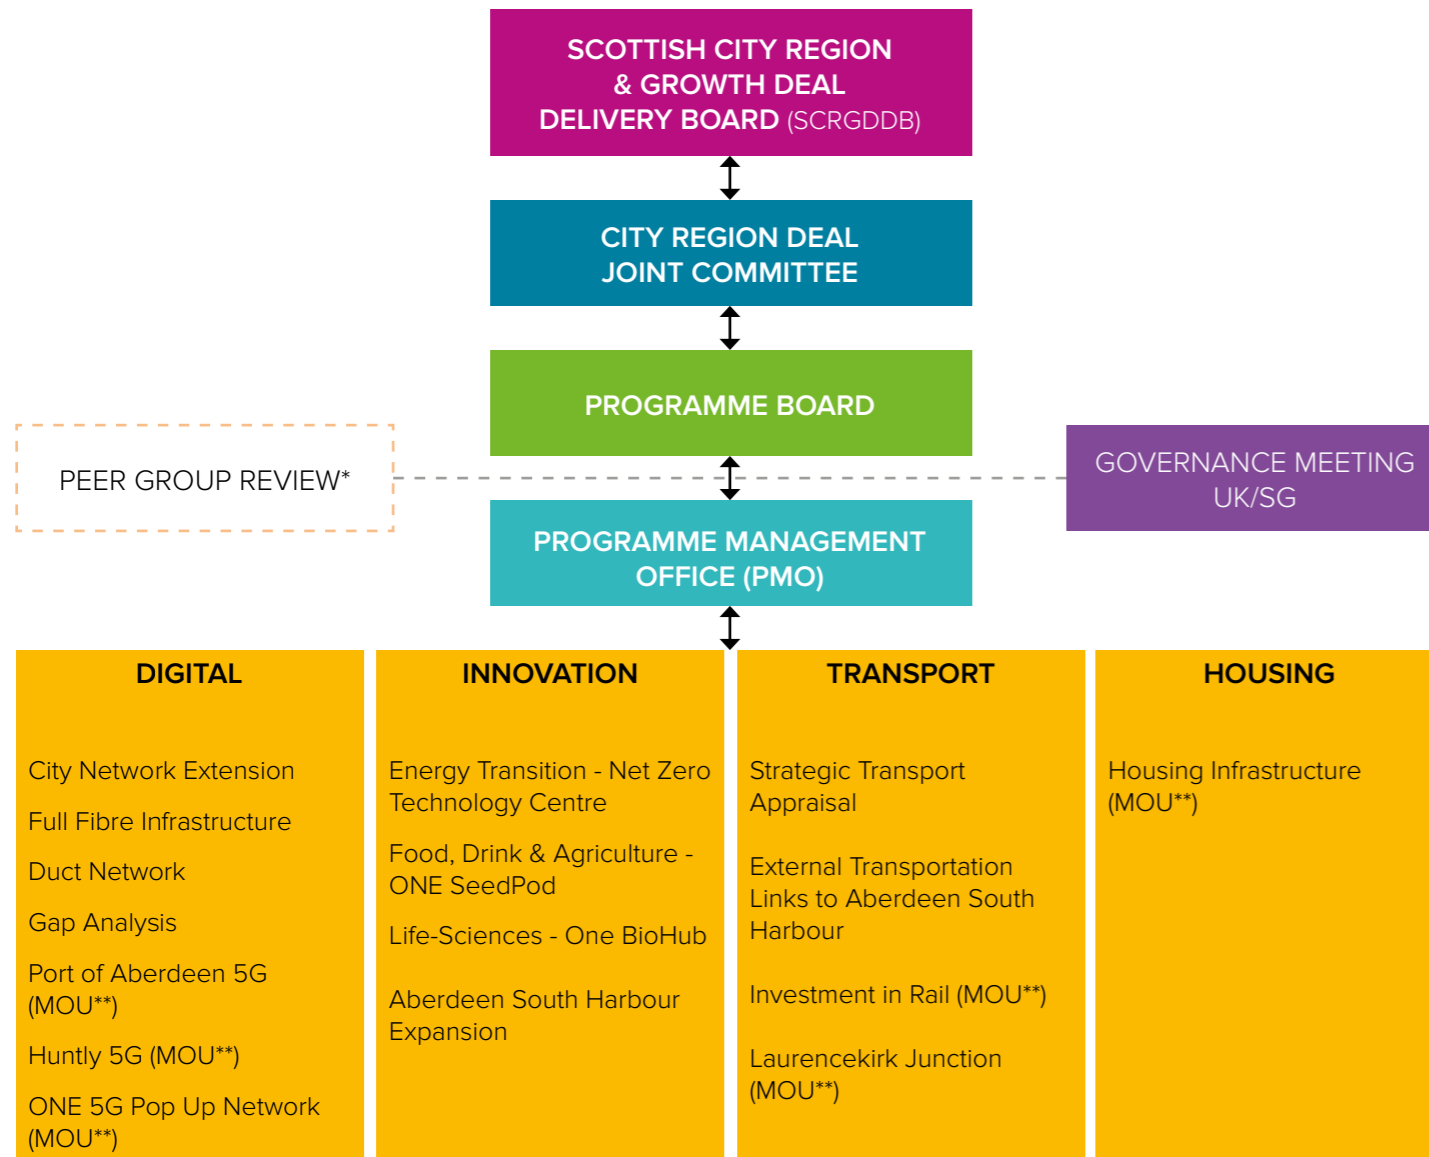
SCOTTISH CITY REGION & GROWTH DEAL DELIVERY BOARD (SCRGDDB)

CITY REGION DEAL JOINT COMMITTEE

PROGRAMME BOARD

PEER GROUP REVIEW*

GOVERNANCE MEETING UK/SG

PROGRAMME MANAGEMENT OFFICE (PMO)

DIGITAL

City Network Extension

Full Fibre Infrastructure

Duct Network

Gap Analysis

Port of Aberdeen 5G (MOU**)

Huntly 5G (MOU**)

ONE 5G Pop Up Network (MOU**)

INNOVATION

Energy Transition - Net Zero Technology Centre

Food, Drink & Agriculture - ONE SeedPod

Life-Sciences - One BioHub

Aberdeen South Harbour Expansion

TRANSPORT

Strategic Transport Appraisal

External Transportation Links to Aberdeen South Harbour

Investment in Rail (MOU**)

Laurencekirk Junction (MOU**)

HOUSING

Housing Infrastructure (MOU**)